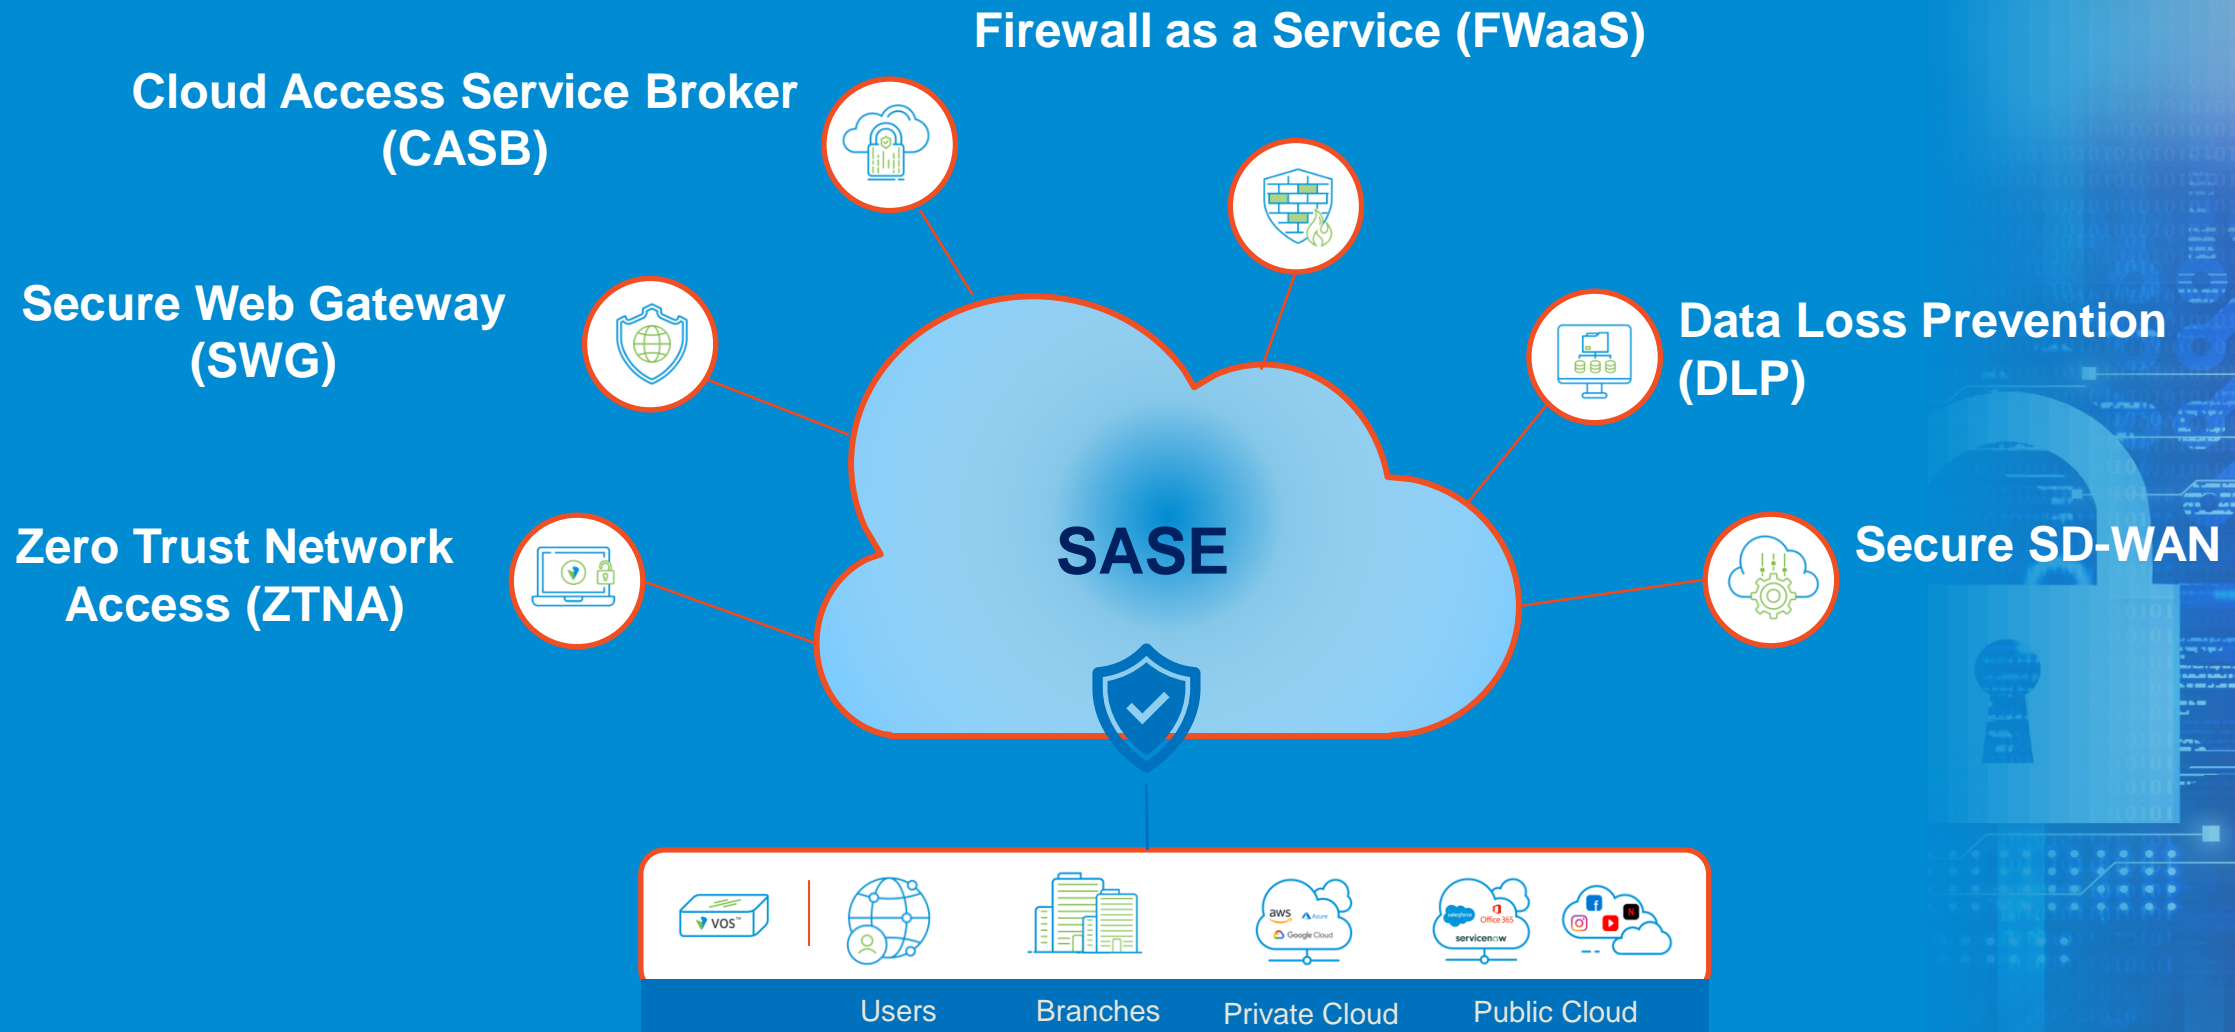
Firewall as a Service (FWaaS)

Cloud Access Service Broker (CASB)

Secure Web Gateway (SWG)

Data Loss Prevention (DLP)

Zero Trust Network Access (ZTNA)

SASE

Secure SD-WAN

VOS

aws Azure Google Cloud

salesforce Office 365 servicenow

Users Branches Private Cloud Public Cloud